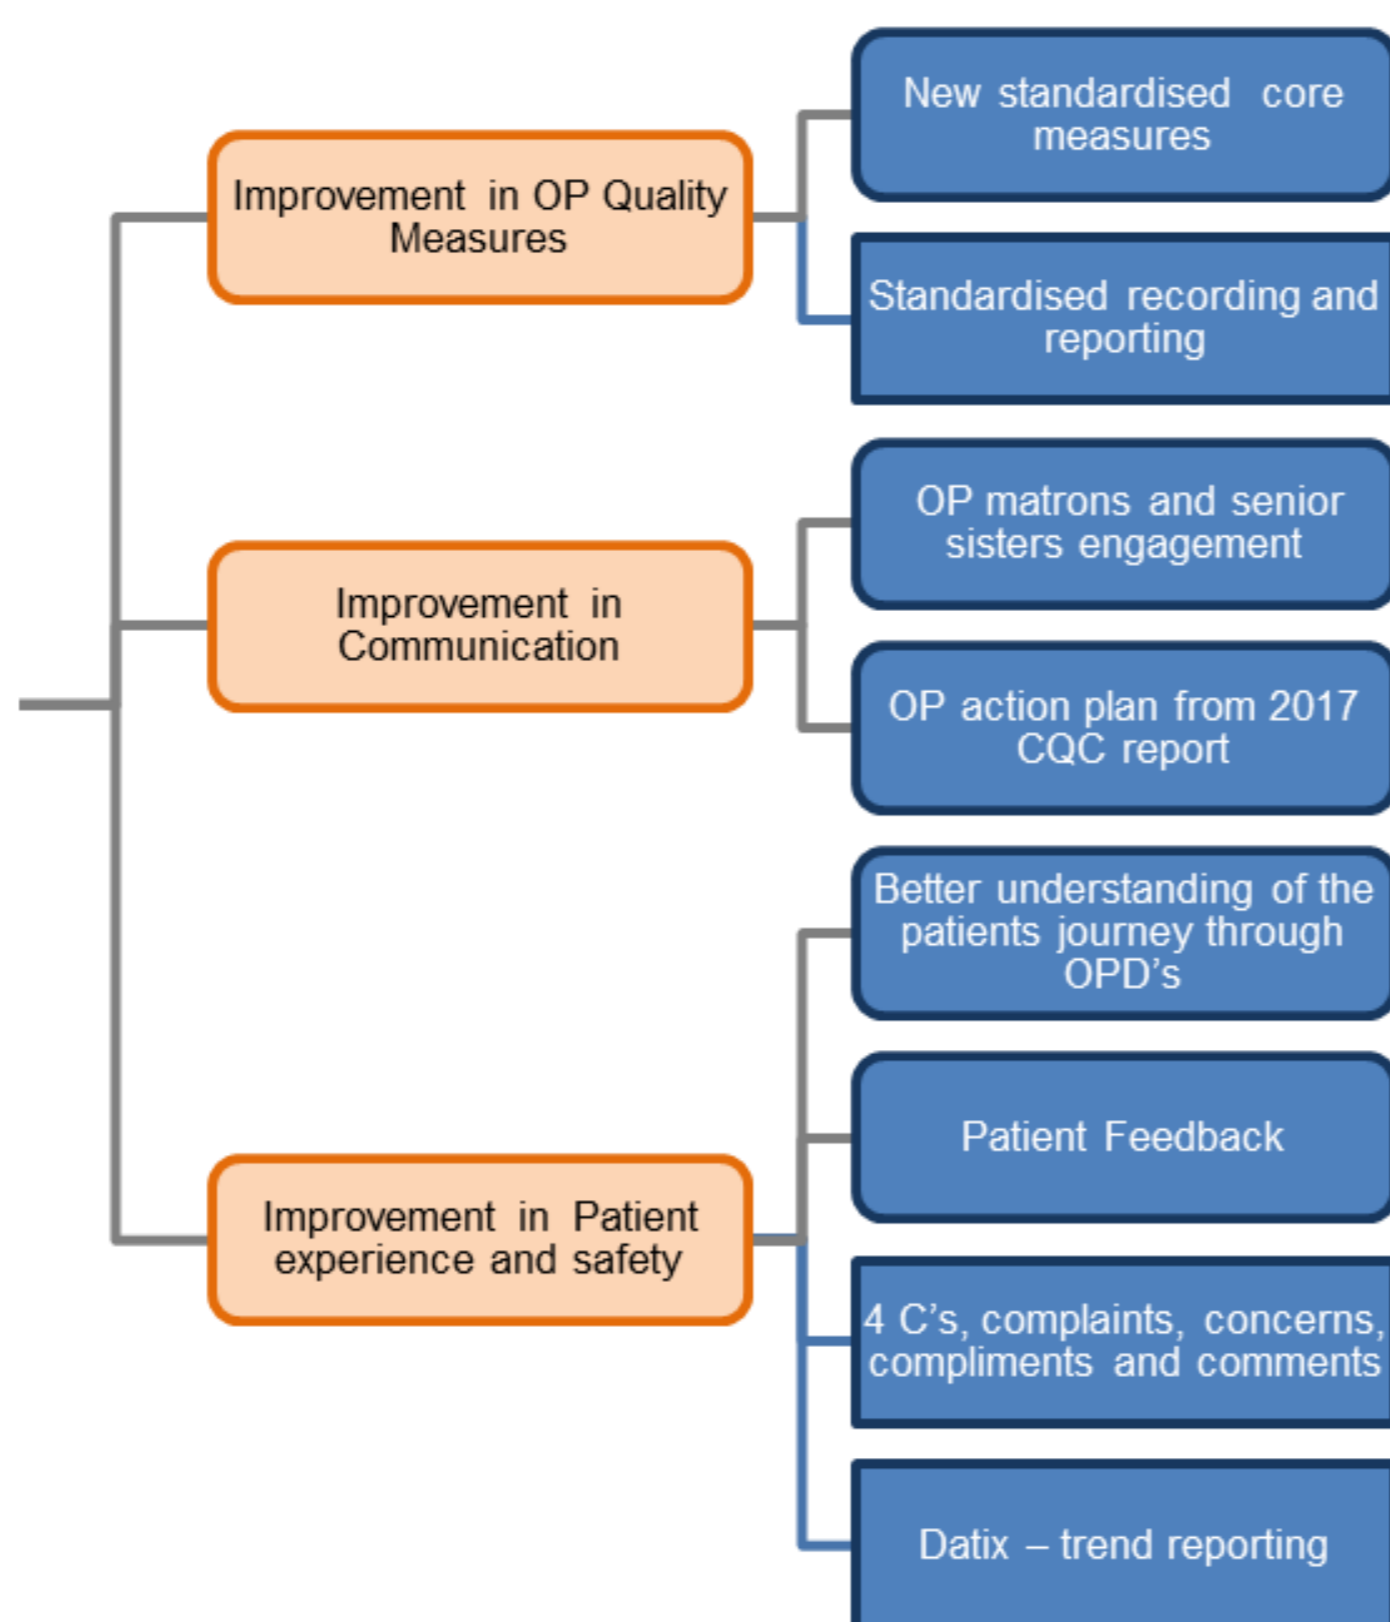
Improvement in OP Quality Measures

New standardised core measures

Standardised recording and reporting

Improvement in Communication

OP matrons and senior sisters engagement

OP action plan from 2017 CQC report

Improvement in Patient experience and safety

Better understanding of the patients journey through OPD's

Patient Feedback

4 C's, complaints, concerns, compliments and comments

Datix – trend reporting